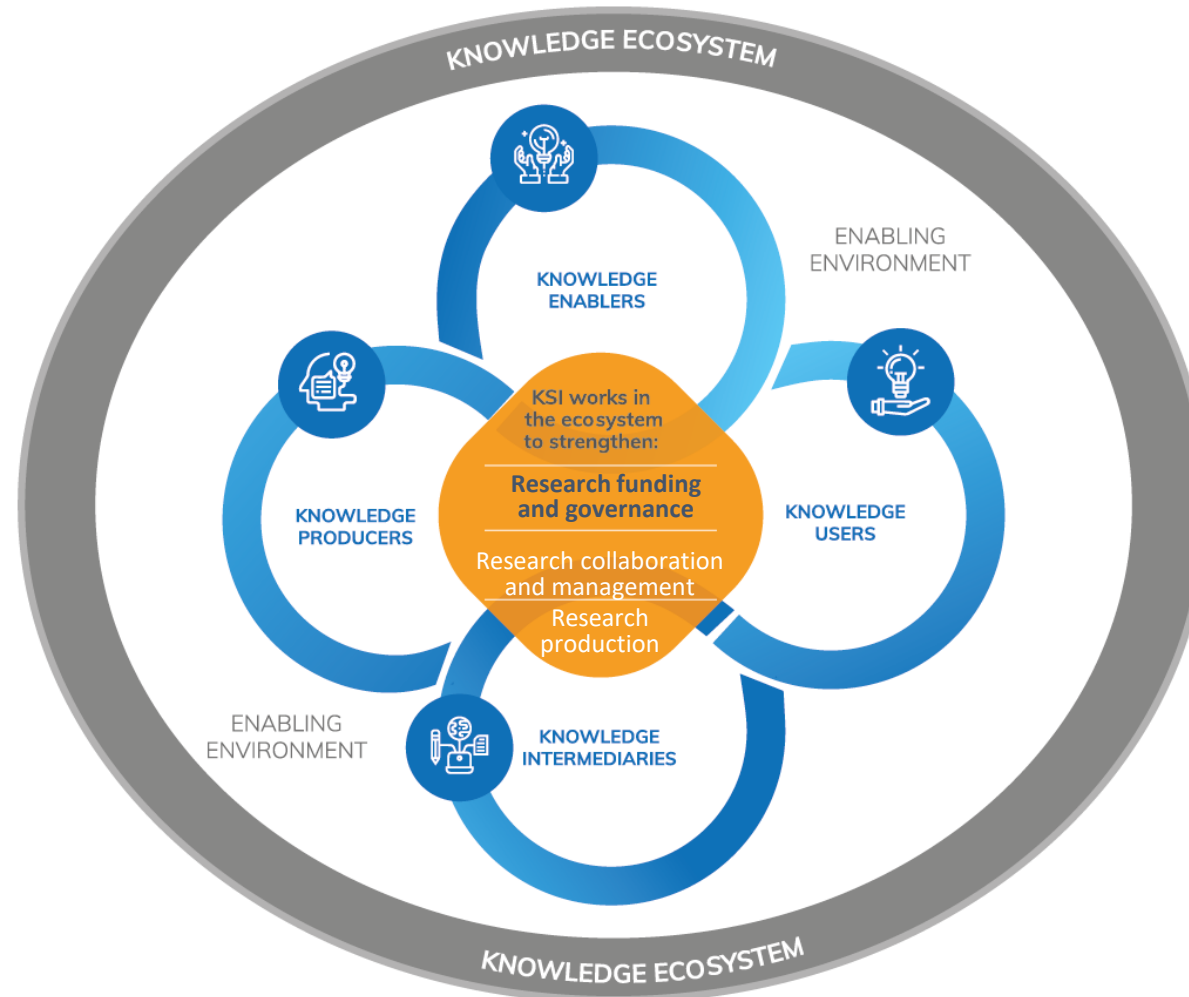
KNOWLEDGE ECOSYSTEM

KNOWLEDGE ENABLERS

ENABLING ENVIRONMENT

KNOWLEDGE PRODUCERS

KSI works in the ecosystem to strengthen:

Research funding and governance

Research collaboration and management

Research production

KNOWLEDGE USERS

ENABLING ENVIRONMENT

KNOWLEDGE INTERMEDIARIES

KNOWLEDGE ECOSYSTEM